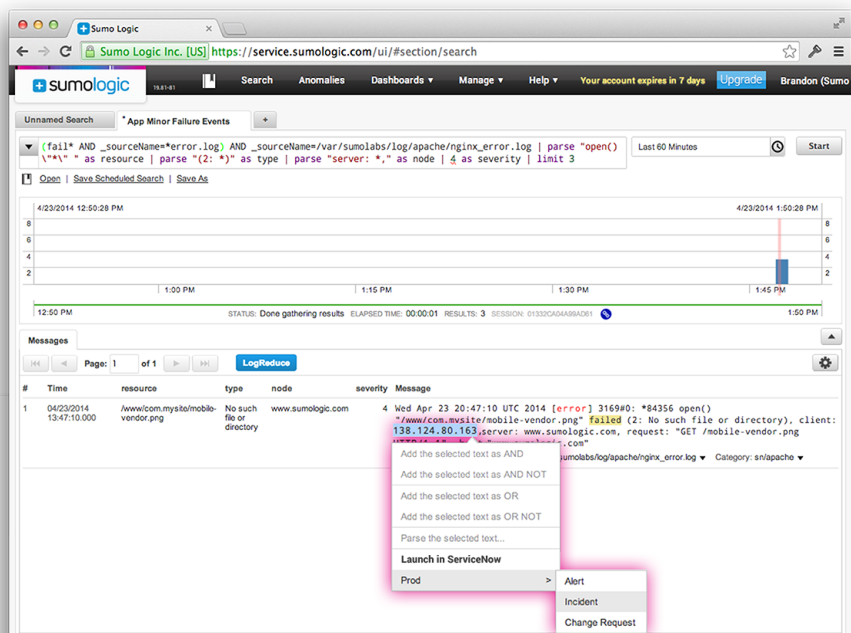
Sumo Logic

Sumo Logic Inc. [US] https://service.sumologic.com/ui/#section/search

sumologic 19.81-81

Search Anomalies Dashboards ▾ Manage ▾ Help ▾ Your account expires in 7 days Upgrade Brandon (Sumo

Unnamed Search * App Minor Failure Events +

(fail* AND _sourceName=*error.log) AND _sourceName=/var/sumolabs/log/apache/nginx_error.log | parse "open() \"*\" " as resource | parse "(2: *)" as type | parse "server: *," as node | 4 as severity | limit 3

Last 60 Minutes Start

Open | Save Scheduled Search | Save As

4/23/2014 12:50:28 PM 4/23/2014 1:50:28 PM

8 6 4 2 8 6 4 2

1:00 PM 1:15 PM 1:30 PM 1:45 PM

12:50 PM STATUS: Done gathering results ELAPSED TIME: 00:00:01 RESULTS: 3 SESSION: 01332CA04A99ADE61 1:50 PM

Messages

Page: 1 of 1 LogReduce

| # | Time | resource | type | node | severity | Message |
|---|---|---|---|---|---|---|
| 1 | 04/23/2014 13:47:10.000 | /www/com.mysite/mobile-vendor.png | No such file or directory | www.sumologic.com | 4 | Wed Apr 23 20:47:10 UTC 2014 [error] 3169#0: *84356 open() "/www/com.mysite/mobile-vendor.png" failed (2: No such file or directory), client: 138.124.80.163, server: www.sumologic.com, request: "GET /mobile-vendor.png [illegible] sumolabs/log/apache/nginx_error.log ▾ Category: sn/apache ▾ |

Add the selected text as AND
Add the selected text as AND NOT
Add the selected text as OR
Add the selected text as OR NOT
Parse the selected text...
Launch in ServiceNow
Prod >

Alert
Incident
Change Request